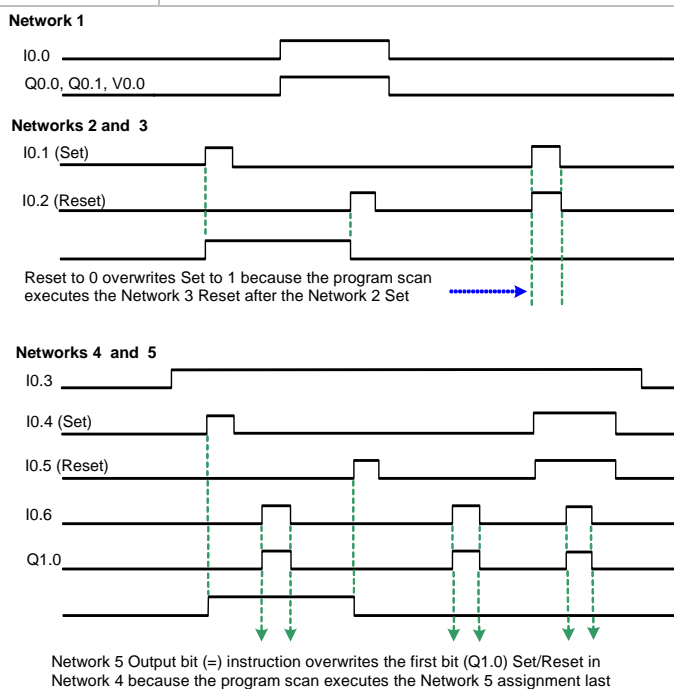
Network 1

I0.0

Q0.0, Q0.1, V0.0

Networks 2 and 3

I0.1 (Set)

I0.2 (Reset)

Reset to 0 overwrites Set to 1 because the program scan executes the Network 3 Reset after the Network 2 Set

Networks 4 and 5

I0.3

I0.4 (Set)

I0.5 (Reset)

I0.6

Q1.0

Network 5 Output bit (=) instruction overwrites the first bit (Q1.0) Set/Reset in Network 4 because the program scan executes the Network 5 assignment last